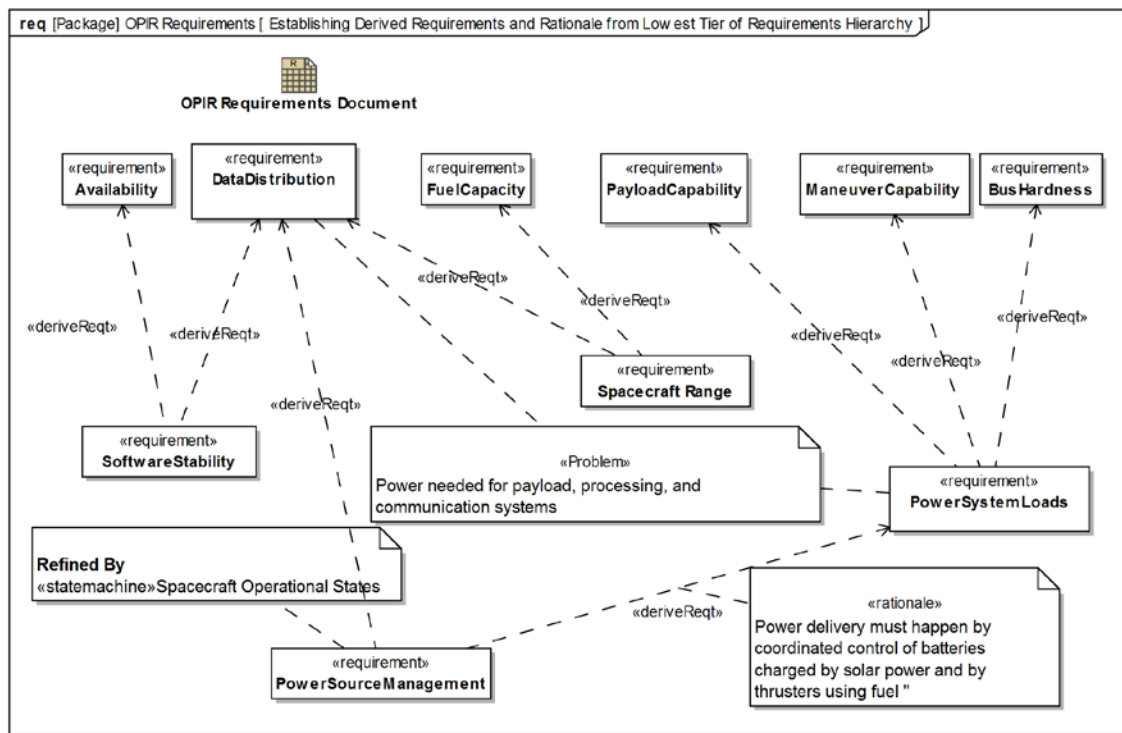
req [Package] OPIR Requirements [ Establishing Derived Requirements and Rationale from Low est Tier of Requirements Hierarchy ]

OPIR Requirements Document

«requirement»
Availability

«requirement»
DataDistribution

«requirement»
FuelCapacity

«requirement»
PayloadCapability

«requirement»
ManeuverCapability

«requirement»
BusHardness

«deriveReqt»

«deriveReqt»

«deriveReqt»

«deriveReqt»

«deriveReqt»

«deriveReqt»

«deriveReqt»

«deriveReqt»

«requirement»
Spacecraft Range

«requirement»
SoftwareStability

«Problem»
Power needed for payload, processing, and communication systems

«requirement»
PowerSystemLoads

Refined By
«statemachine»Spacecraft Operational States

«deriveReqt»

«rationale»
Power delivery must happen by coordinated control of batteries charged by solar power and by thrusters using fuel "

«requirement»
PowerSourceManagement